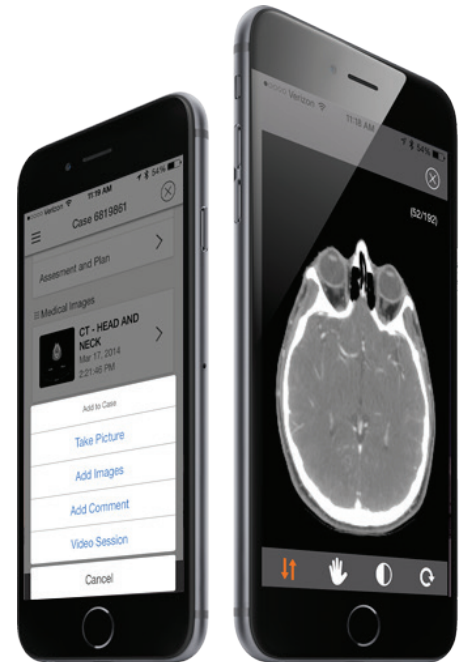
Verizon 11:19 AM 54%

Case 6819861

Assesment and Plan

Medical Images

CT - HEAD AND NECK
Mar 17, 2014
2:21:46 PM

Add to Case

Take Picture

Add Images

Add Comment

Video Session

Cancel

Verizon 11:18 AM 54%

(52/192)